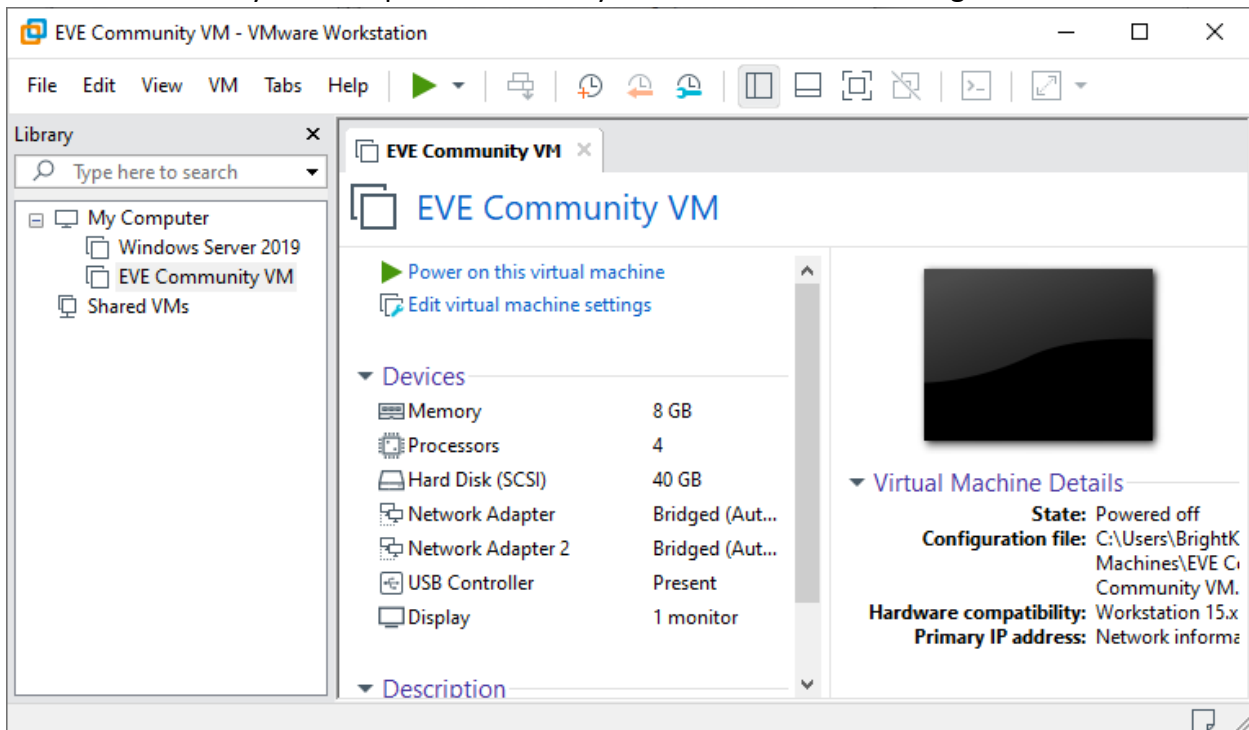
EVE Community VM - VMware Workstation

File Edit View VM Tabs Help

Library

Type here to search

My Computer
Windows Server 2019
EVE Community VM
Shared VMs

EVE Community VM

EVE Community VM

Power on this virtual machine
Edit virtual machine settings

Devices

| | |
|---|---|
| Memory | 8 GB |
| Processors | 4 |
| Hard Disk (SCSI) | 40 GB |
| Network Adapter | Bridged (Aut... |
| Network Adapter 2 | Bridged (Aut... |
| USB Controller | Present |
| Display | 1 monitor |

Description

Virtual Machine Details

State: Powered off
Configuration file: C:\Users\BrightK Machines\EVE C Community VM.
Hardware compatibility: Workstation 15.x
Primary IP address: Network informa